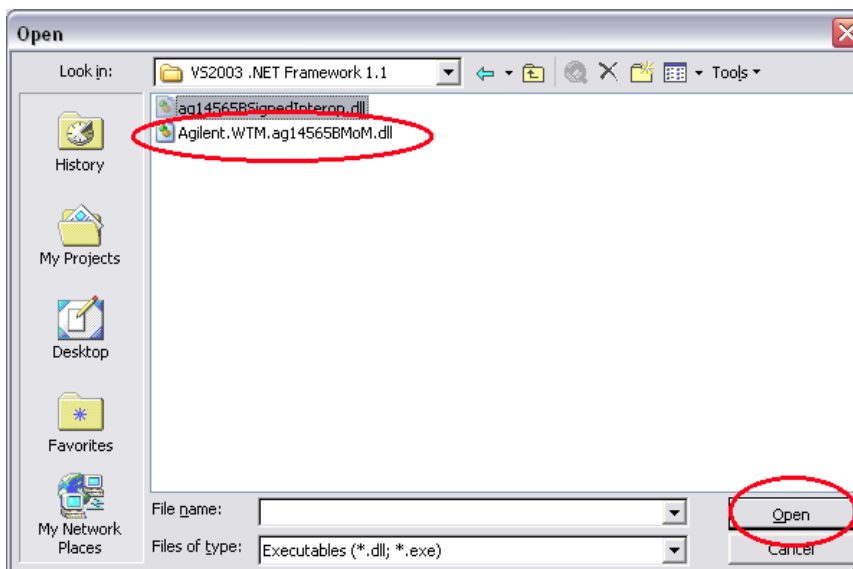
Open

Look in: VS2003 .NET Framework 1.1

Tools

History

My Projects

Desktop

Favorites

My Network Places

ag14565BSignedInterop.dll

Agilent.WTM.ag14565BMoM.dll

File name:

Files of type: Executables (*.dll; *.exe)

Open

Cancel